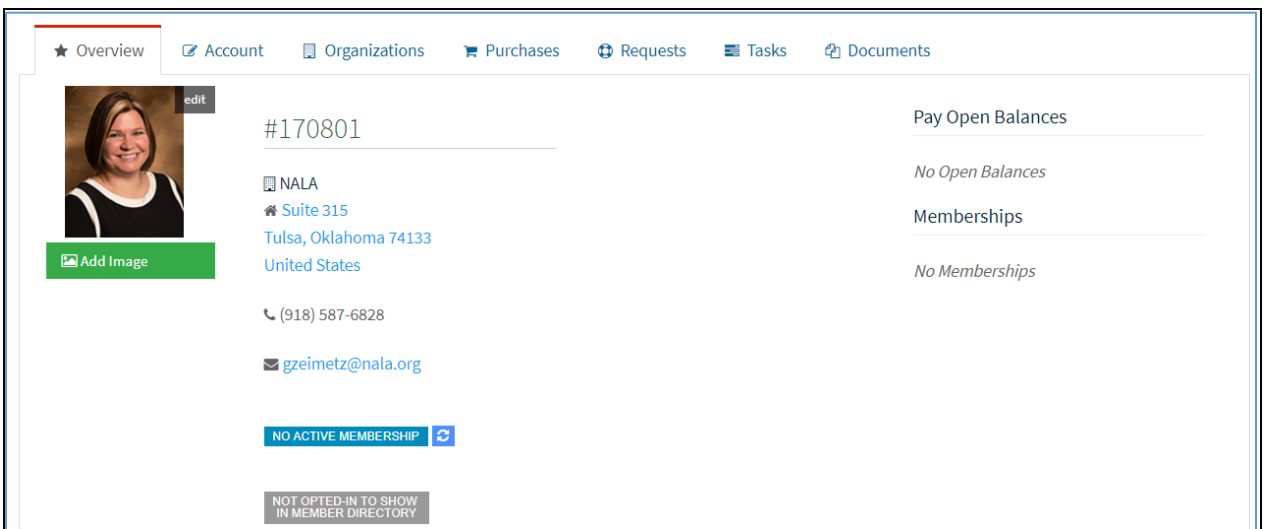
Overview Account Organizations Purchases Requests Tasks Documents

edit

Add Image

#170801

NALA
Suite 315
Tulsa, Oklahoma 74133
United States

(918) 587-6828

gzeimetz@nala.org

NO ACTIVE MEMBERSHIP

NOT OPTED-IN TO SHOW IN MEMBER DIRECTORY

Pay Open Balances

No Open Balances

Memberships

No Memberships